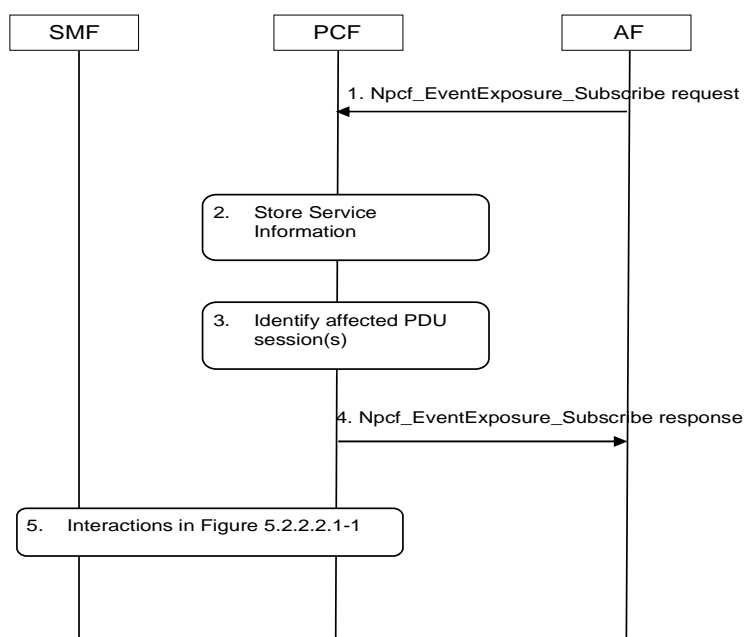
SMF

PCF

AF

1. Npcf_EventExposure_Subscribe request

2. Store Service Information

3. Identify affected PDU session(s)

4. Npcf_EventExposure_Subscribe response

5. Interactions in Figure 5.2.2.2.1-1